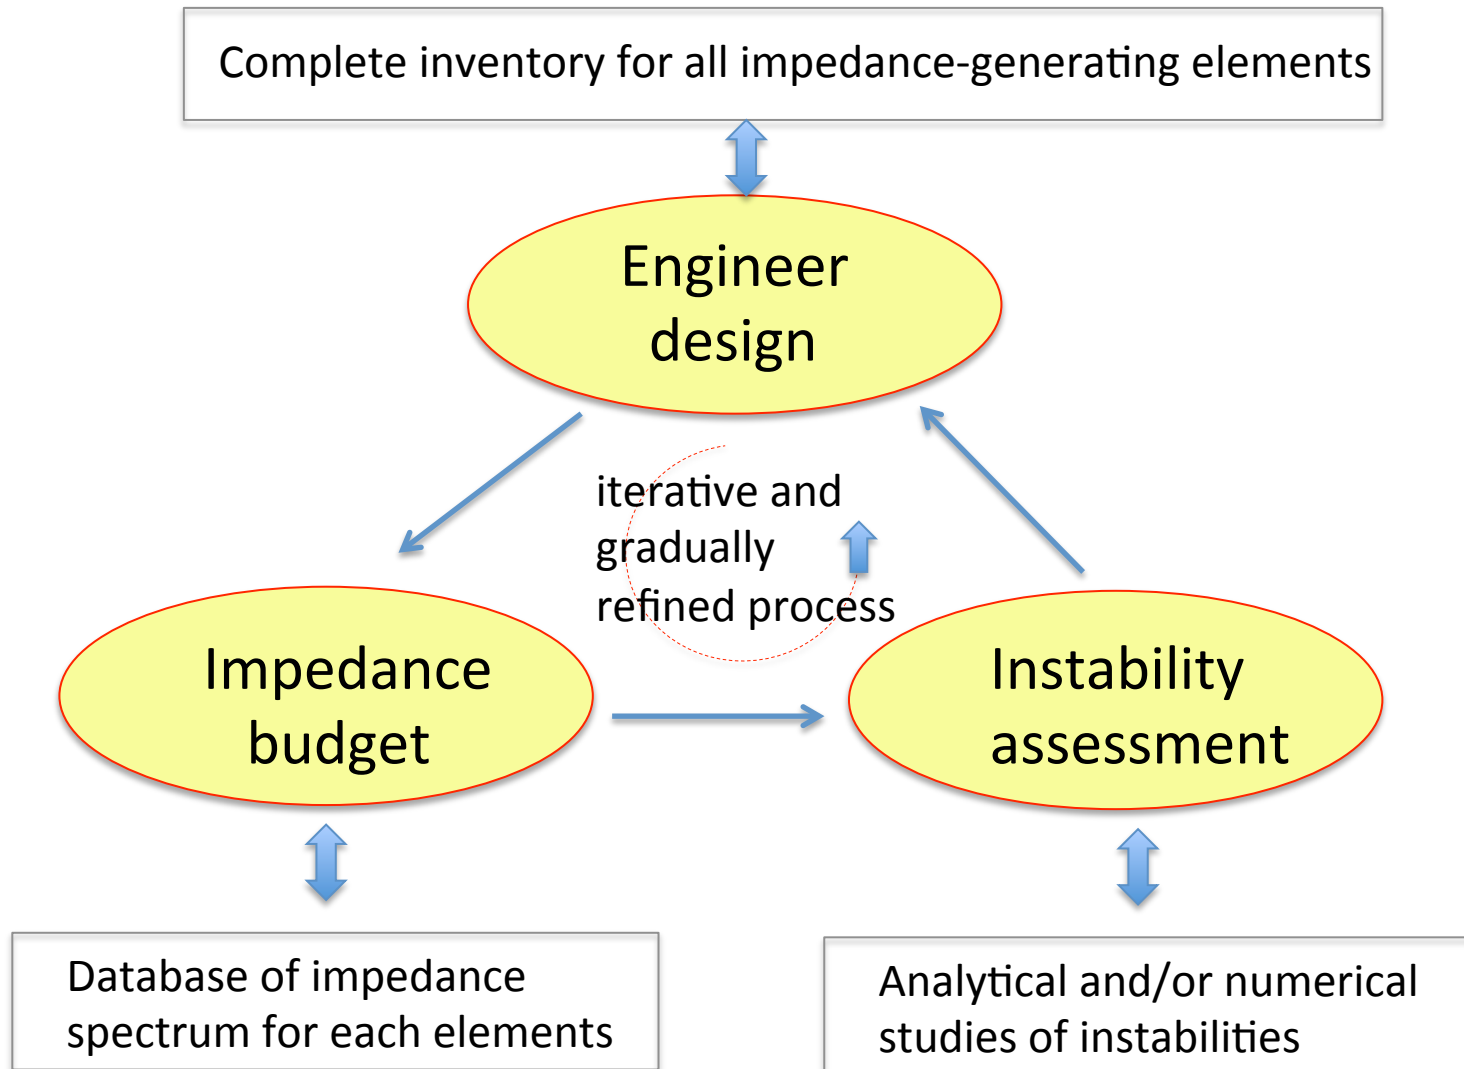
Complete inventory for all impedance-generating elements

Engineer design

iterative and gradually refined process

Impedance budget

Instability assessment

Database of impedance spectrum for each elements

Analytical and/or numerical studies of instabilities